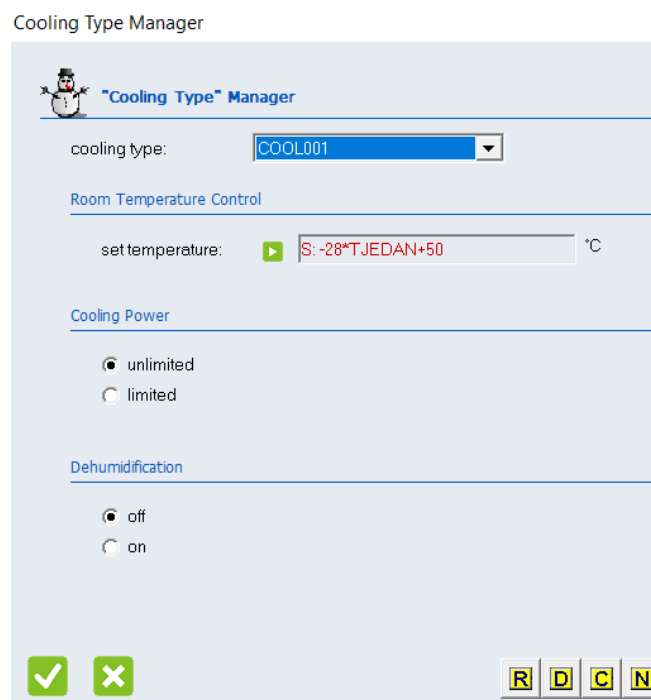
Cooling Type Manager

"Cooling Type" Manager

cooling type: COOL001

Room Temperature Control

set temperature: S: -28*TJEDAN+50 °C

Cooling Power

unlimited
limited

Dehumidification

off
on

R D C N